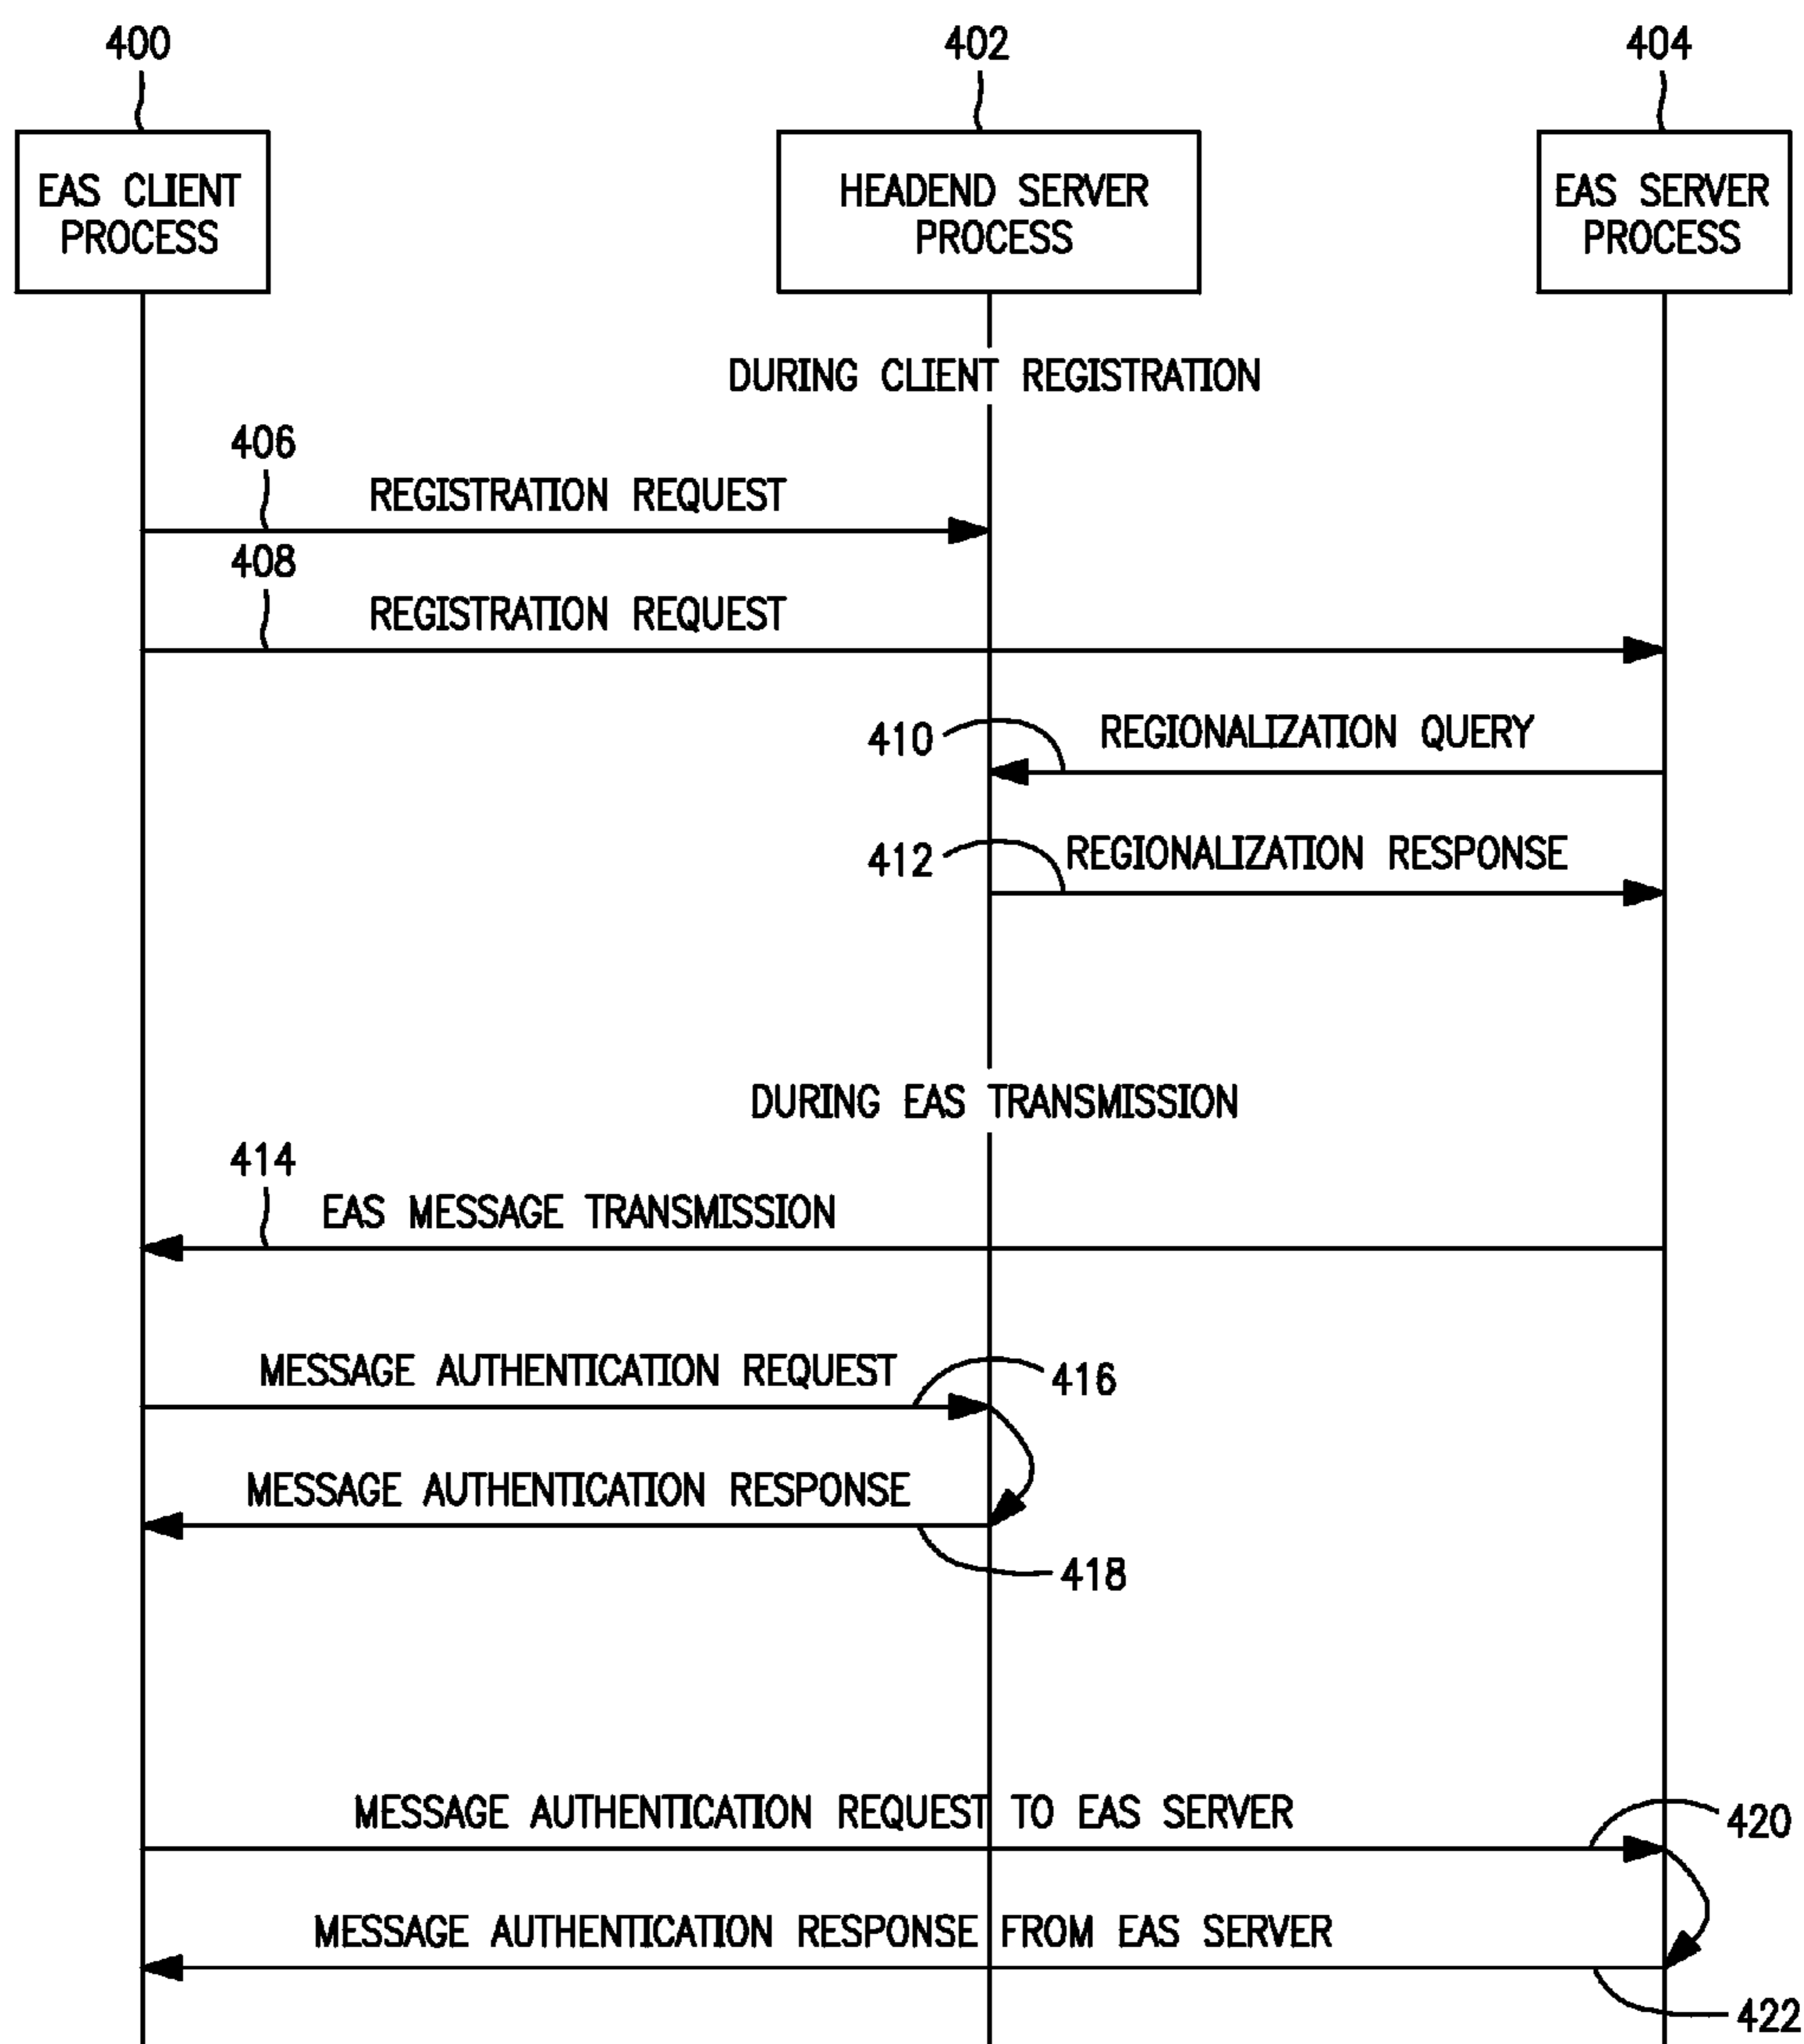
400
EAS CLIENT PROCESS

402
HEADEND SERVER PROCESS

404
EAS SERVER PROCESS

DURING CLIENT REGISTRATION

406
REGISTRATION REQUEST

408
REGISTRATION REQUEST

410
REGIONALIZATION QUERY

412
REGIONALIZATION RESPONSE

DURING EAS TRANSMISSION

414
EAS MESSAGE TRANSMISSION

MESSAGE AUTHENTICATION REQUEST
416

MESSAGE AUTHENTICATION RESPONSE
418

MESSAGE AUTHENTICATION REQUEST TO EAS SERVER
420

MESSAGE AUTHENTICATION RESPONSE FROM EAS SERVER
422